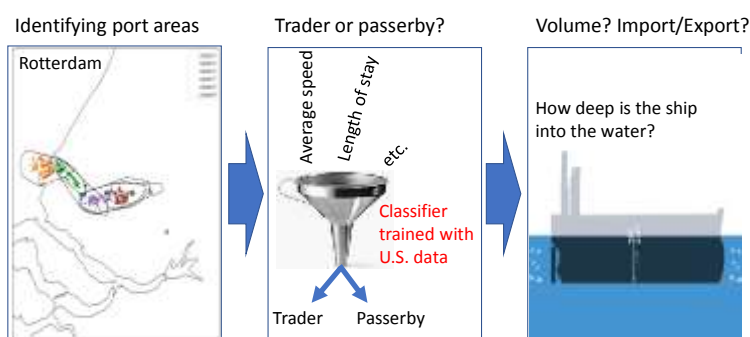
Identifying port areas

Rotterdam

Trader or passerby?

Average speed

Length of stay

etc.

Classifier trained with U.S. data

Trader

Passerby

Volume? Import/Export?

How deep is the ship into the water?